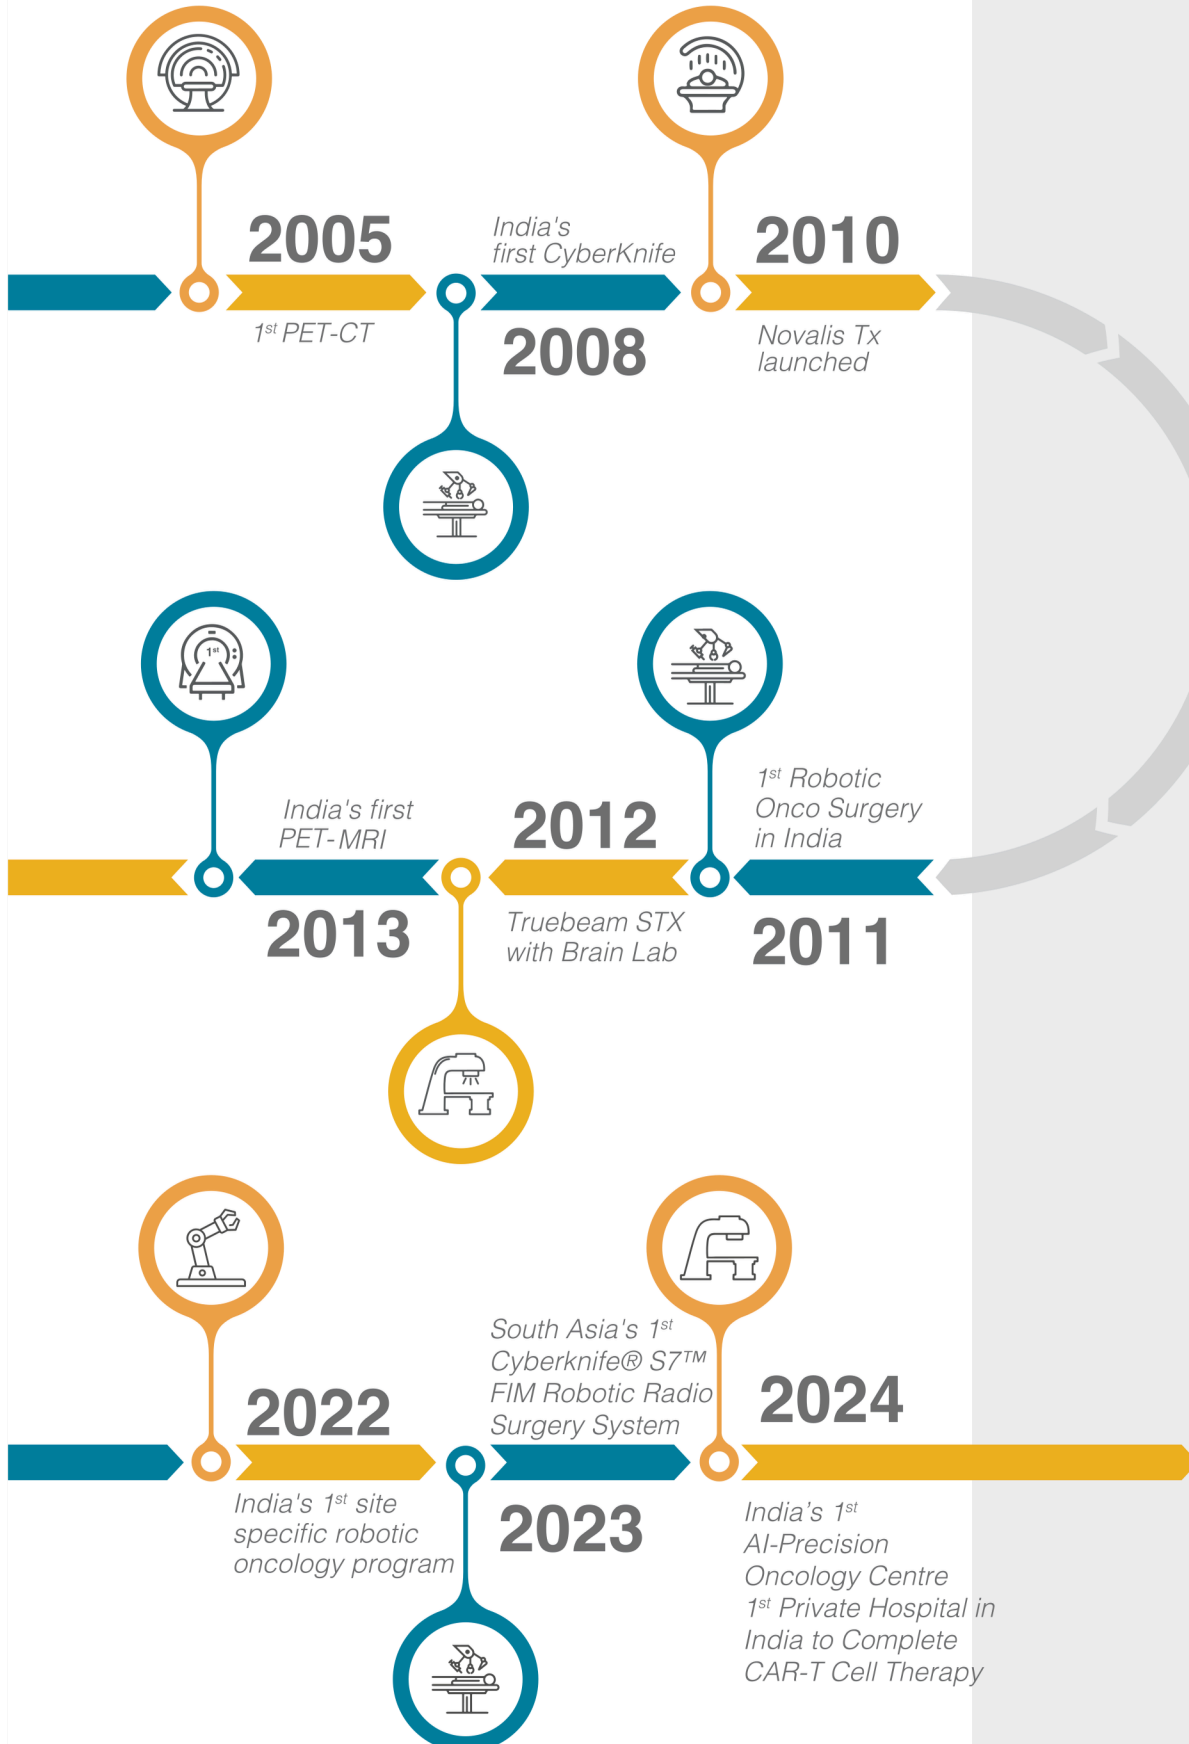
2005

$1^{st}$ PET-CT

India's first CyberKnife

2008

2010

Novalis Tx launched

$1^{st}$

India's first PET-MRI

2013

2012

Truebeam STX with Brain Lab

$1^{st}$ Robotic Onco Surgery in India

2011

2022

India's $1^{st}$ site specific robotic oncology program

South Asia's $1^{st}$ Cyberknife® S7™ FIM Robotic Radio Surgery System

2023

2024

India's $1^{st}$ AI-Precision Oncology Centre

$1^{st}$ Private Hospital in India to Complete CAR-T Cell Therapy